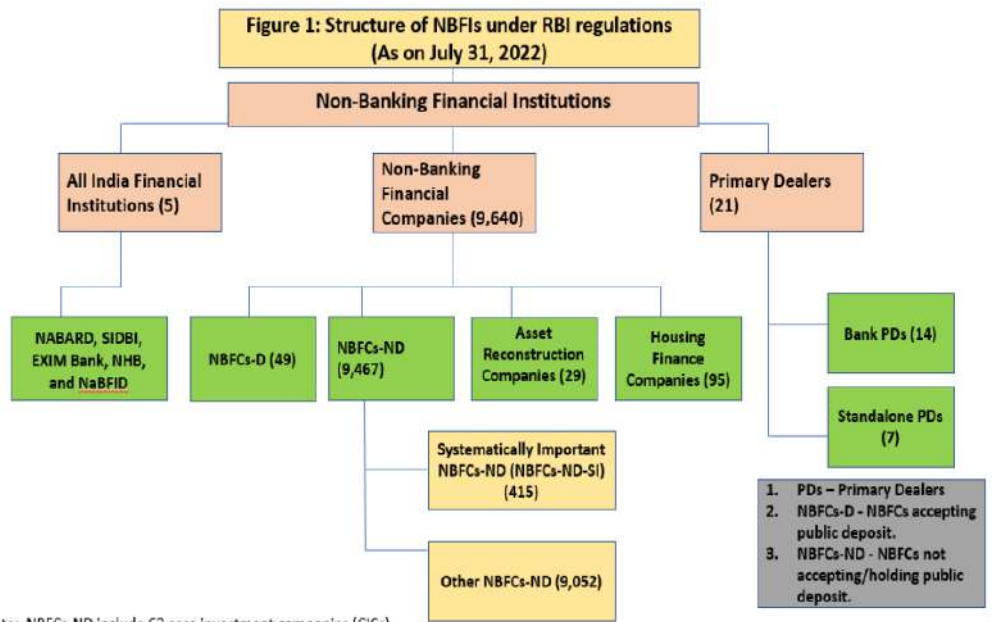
Figure 1: Structure of NBFIs under RBI regulations (As on July 31, 2022)

Non-Banking Financial Institutions

All India Financial Institutions (5)

Non-Banking Financial Companies (9,640)

Primary Dealers (21)

NABARD, SIDBI, EXIM Bank, NHB, and NaBFID

NBFCs-D (49)

NBFCs-ND (9,467)

Asset Reconstruction Companies (29)

Housing Finance Companies (95)

Bank PDs (14)

Standalone PDs (7)

Systematically Important NBFCs-ND (NBFCs-ND-SI) (415)

Other NBFCs-ND (9,052)

1. PDs – Primary Dealers
2. NBFCs-D - NBFCs accepting public deposit.
3. NBFCs-ND - NBFCs not accepting/holding public deposit.

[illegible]te: NBFCs-ND include 62 core investment companies (CICs)